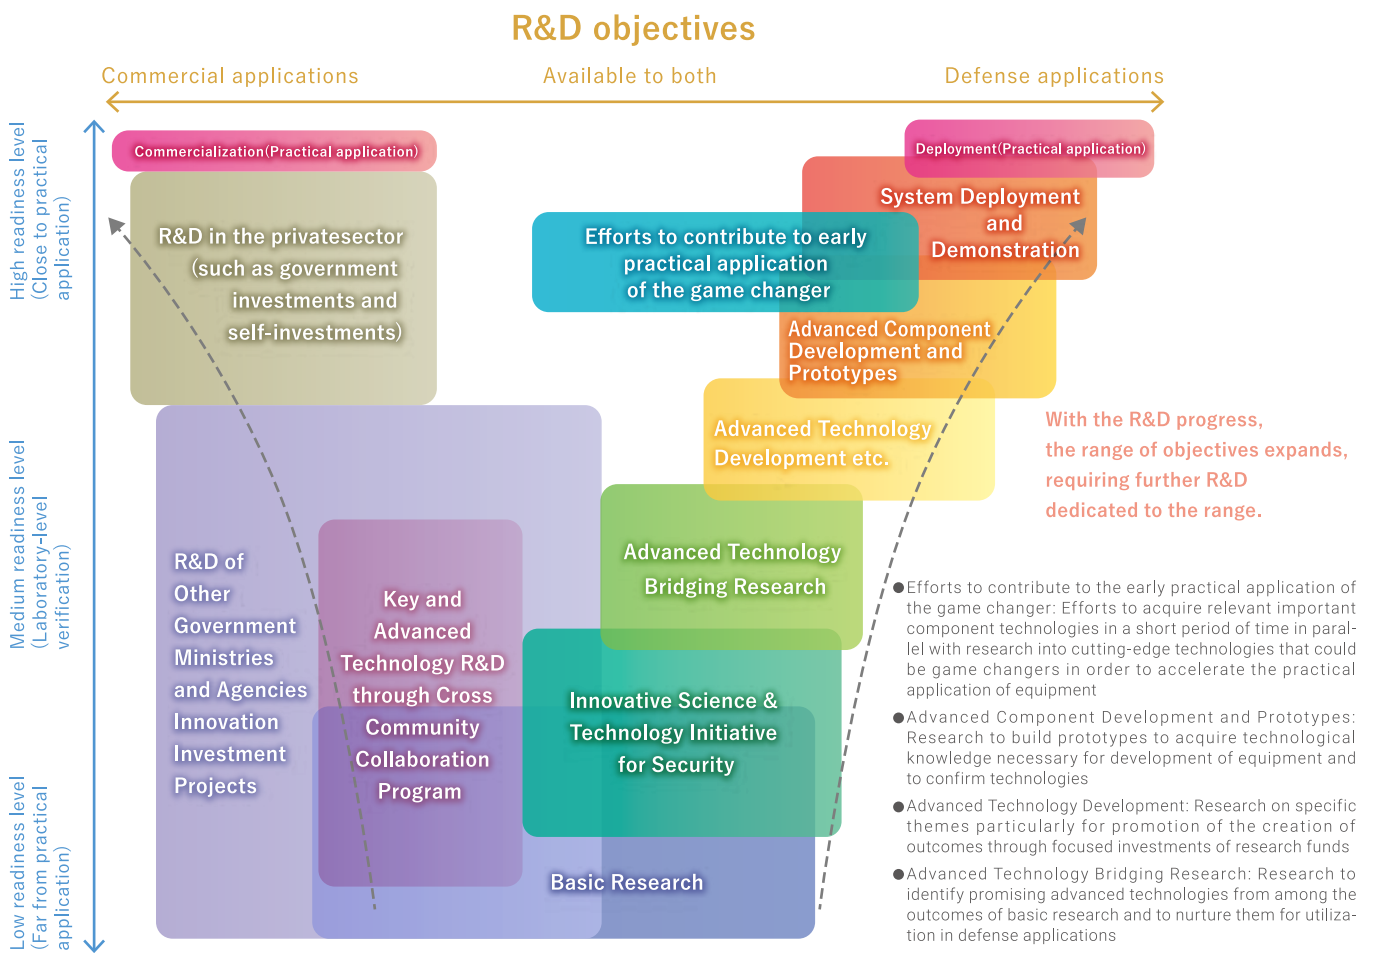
R&D objectives

Commercial applications

Available to both

Defense applications

High readiness level (Close to practical application)

Medium readiness level (Laboratory-level verification)

Low readiness level (Far from practical application)

Commercialization(Practical application)

R&D in the privatesector (such as government investments and self-investments)

Deployment(Practical application)

System Deployment and Demonstration

Efforts to contribute to early practical application of the game changer

Advanced Component Development and Prototypes

Advanced Technology Development etc.

With the R&D progress, the range of objectives expands, requiring further R&D dedicated to the range.

R&D of Other Government Ministries and Agencies Innovation Investment Projects

Key and Advanced Technology R&D through Cross Community Collaboration Program

Advanced Technology Bridging Research

Innovative Science & Technology Initiative for Security

Basic Research

●Efforts to contribute to the early practical application of the game changer: Efforts to acquire relevant important component technologies in a short period of time in parallel with research into cutting-edge technologies that could be game changers in order to accelerate the practical application of equipment

●Advanced Component Development and Prototypes: Research to build prototypes to acquire technological knowledge necessary for development of equipment and to confirm technologies

●Advanced Technology Development: Research on specific themes particularly for promotion of the creation of outcomes through focused investments of research funds

●Advanced Technology Bridging Research: Research to identify promising advanced technologies from among the outcomes of basic research and to nurture them for utilization in defense applications